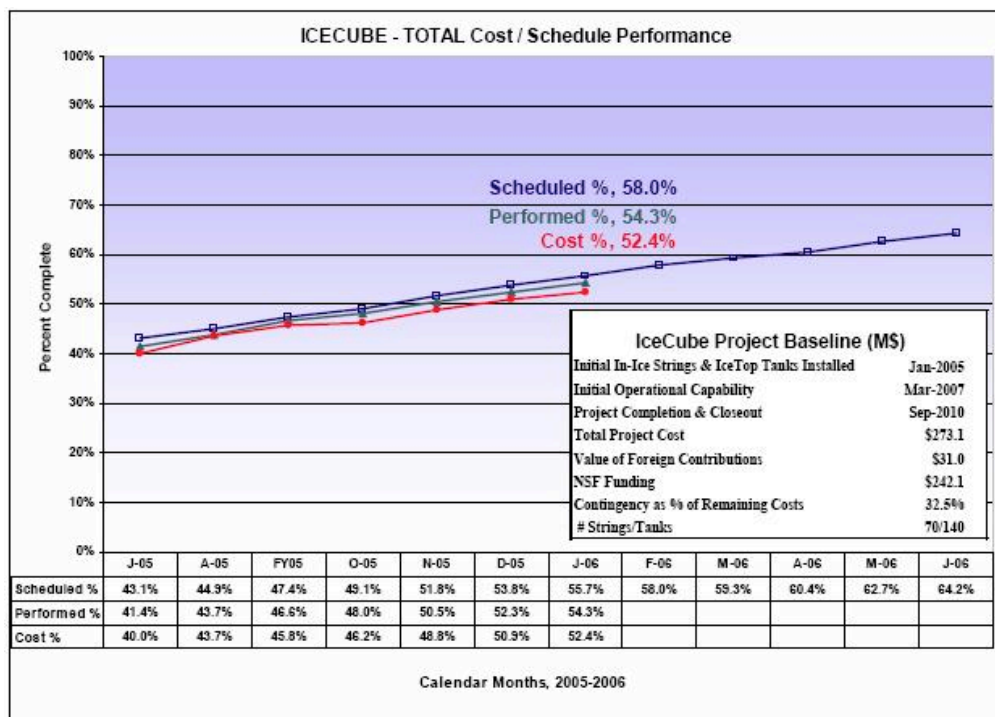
ICECUBE - TOTAL Cost / Schedule Performance

100%
90%
80%
70%
60%
50%
40%
30%
20%
10%
0%

Percent Complete

Scheduled %, 58.0%
Performed %, 54.3%
Cost %, 52.4%

IceCube Project Baseline (M$)

| | |
|---|---|
| Initial In-Ice Strings & IceTop Tanks Installed | Jan-2005 |
| Initial Operational Capability | Mar-2007 |
| Project Completion & Closeout | Sep-2010 |
| Total Project Cost | \$273.1 |
| Value of Foreign Contributions | \$31.0 |
| NSF Funding | \$242.1 |
| Contingency as % of Remaining Costs | 32.5% |
| # Strings/Tanks | 70/140 |

| | J-05 | A-05 | FY05 | O-05 | N-05 | D-05 | J-06 | F-06 | M-06 | A-06 | M-06 | J-06 |
|---|---|---|---|---|---|---|---|---|---|---|---|---|
| Scheduled % | 43.1% | 44.9% | 47.4% | 49.1% | 51.8% | 53.8% | 55.7% | 58.0% | 59.3% | 60.4% | 62.7% | 64.2% |
| Performed % | 41.4% | 43.7% | 46.6% | 48.0% | 50.5% | 52.3% | 54.3% | | | | | |
| Cost % | 40.0% | 43.7% | 45.8% | 46.2% | 48.8% | 50.9% | 52.4% | | | | | |

Calendar Months, 2005-2006